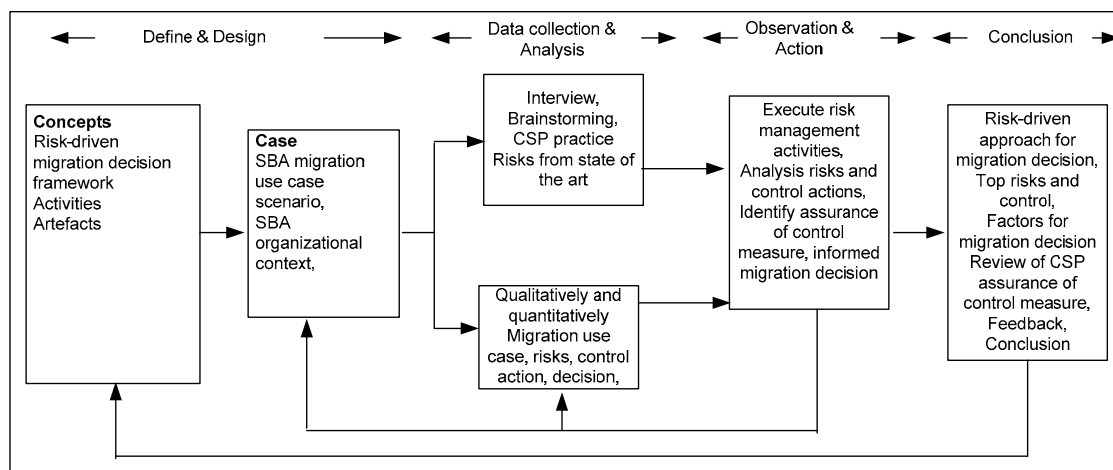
Define & Design

Data collection & Analysis

Observation & Action

Conclusion

Concepts
Risk-driven migration decision framework
Activities
Artefacts

Case
SBA migration use case scenario,
SBA organizational context,

Interview,
Brainstorming,
CSP practice
Risks from state of the art

Qualitatively and quantitatively
Migration use case, risks, control action, decision,

Execute risk management activities,
Analysis risks and control actions,
Identify assurance of control measure, informed migration decision

Risk-driven approach for migration decision,
Top risks and control,
Factors for migration decision
Review of CSP assurance of control measure,
Feedback,
Conclusion